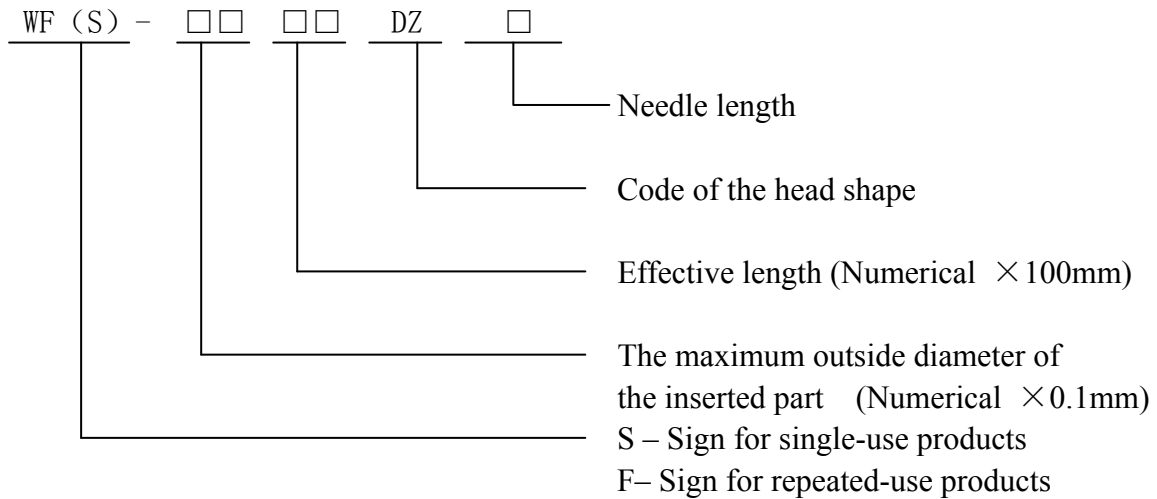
WF（S）- □□ □□ DZ □

Needle length

Code of the head shape

Effective length (Numerical ×100mm)

The maximum outside diameter of the inserted part (Numerical ×0.1mm)

S – Sign for single-use products
F– Sign for repeated-use products